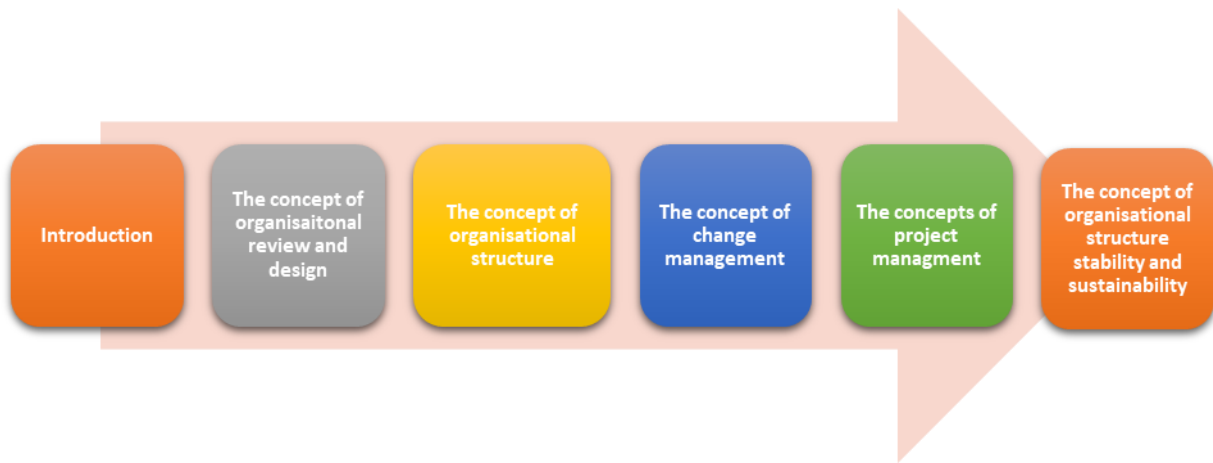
Introduction

The concept of organisaitonal review and design

The concept of organisational structure

The concept of change management

The concepts of project managment

The concept of organisational structure stability and sustainability